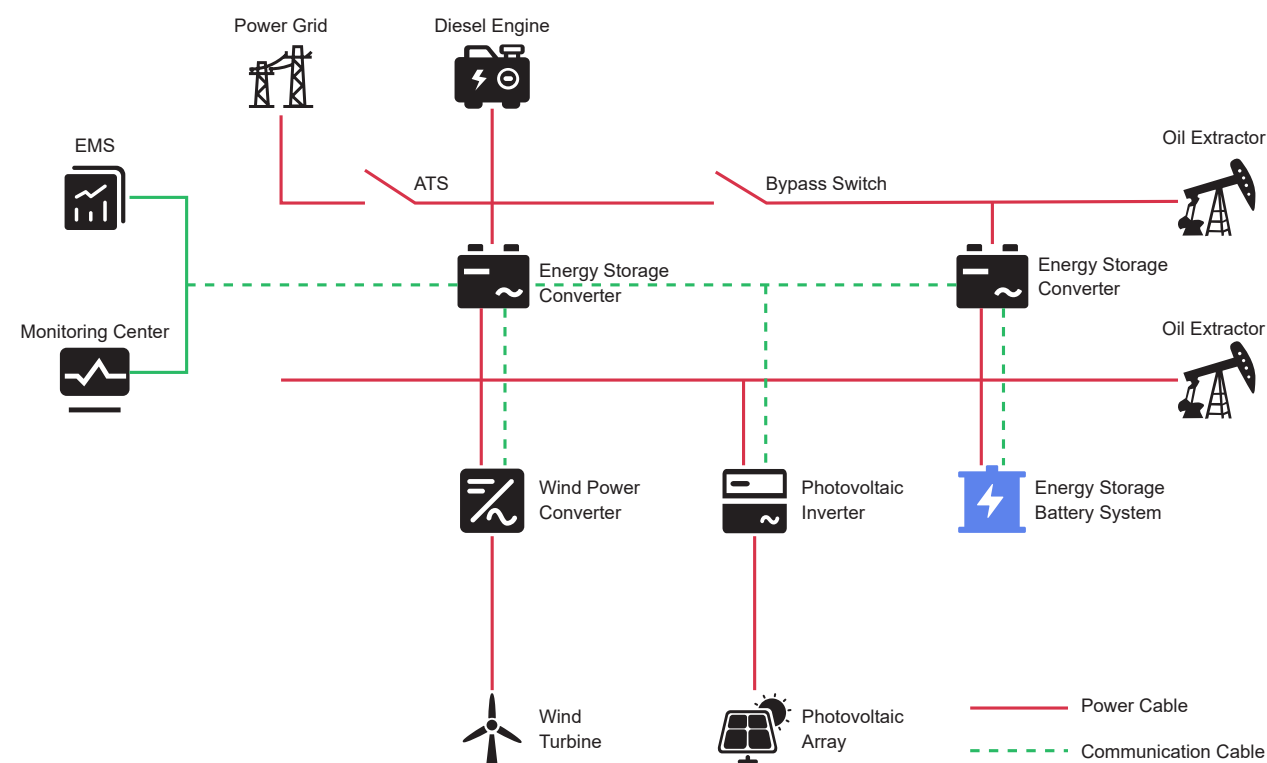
Power Grid

Diesel Engine

EMS

Oil Extractor

ATS

Bypass Switch

Energy Storage Converter

Energy Storage Converter

Monitoring Center

Oil Extractor

Wind Power Converter

Photovoltaic Inverter

Energy Storage Battery System

Wind Turbine

Photovoltaic Array

Power Cable

Communication Cable